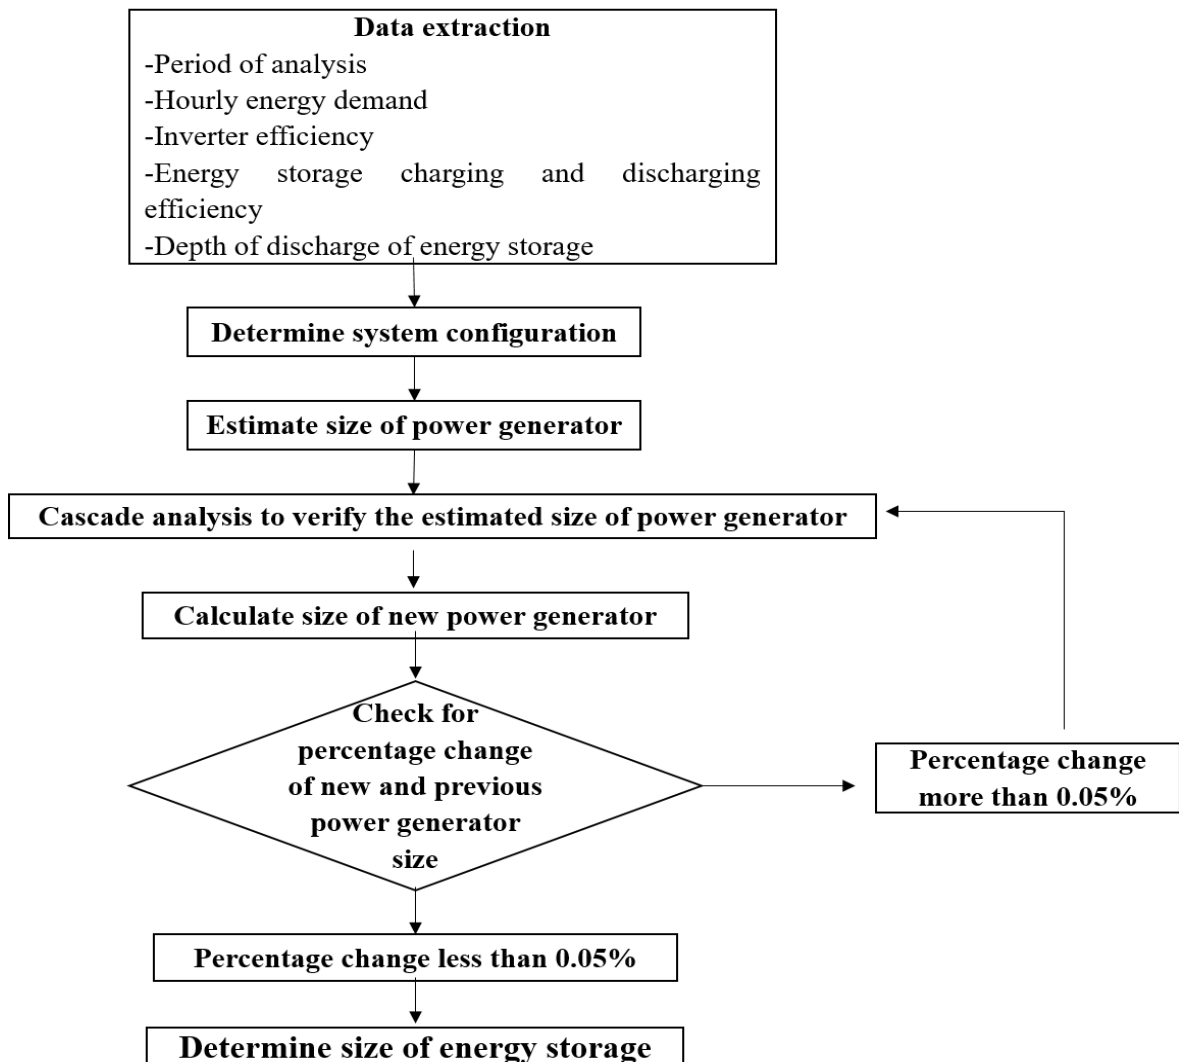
Data extraction
-Period of analysis
-Hourly energy demand
-Inverter efficiency
-Energy storage charging and discharging efficiency
-Depth of discharge of energy storage

Determine system configuration

Estimate size of power generator

Cascade analysis to verify the estimated size of power generator

Calculate size of new power generator

Check for percentage change of new and previous power generator size

Percentage change more than 0.05%

Percentage change less than 0.05%

Determine size of energy storage